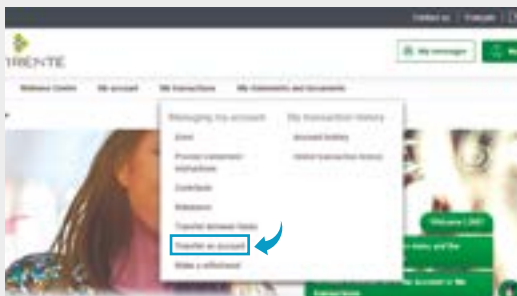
Contact us | Français | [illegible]

TRENTE

My messages

Welcome Centre My account My transactions My statements and documents

Managing my account
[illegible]
Provide investment instructions
Contribute
Rebalance
Transfer between funds
Transfer an account
Make a withdrawal

My transaction history
Account history
Online transaction history

Welcome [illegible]
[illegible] menu, and the
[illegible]
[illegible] account in the
transactions